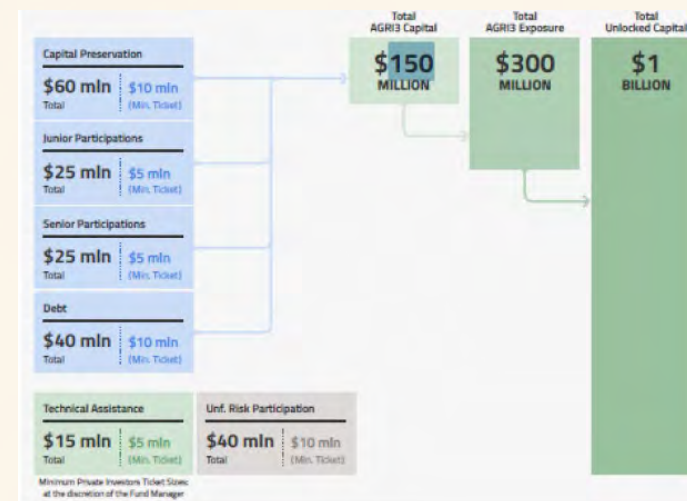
Total AGRI3 Capital

Total AGRI3 Exposure

Total Unlocked Capital

Capital Preservation

$60 mln Total

$10 mln (Min. Ticket)

Junior Participations

$25 mln Total

$5 mln (Min. Ticket)

Senior Participations

$25 mln Total

$5 mln (Min. Ticket)

Debt

$40 mln Total

$10 mln (Min. Ticket)

$150 MILLION

$300 MILLION

$1 BILLION

Technical Assistance

$15 mln Total

$5 mln (Min. Ticket)

Unf. Risk Participation

$40 mln Total

$10 mln (Min. Ticket)

Minimum Private Investors Ticket Sizes at the discretion of the Fund Manager